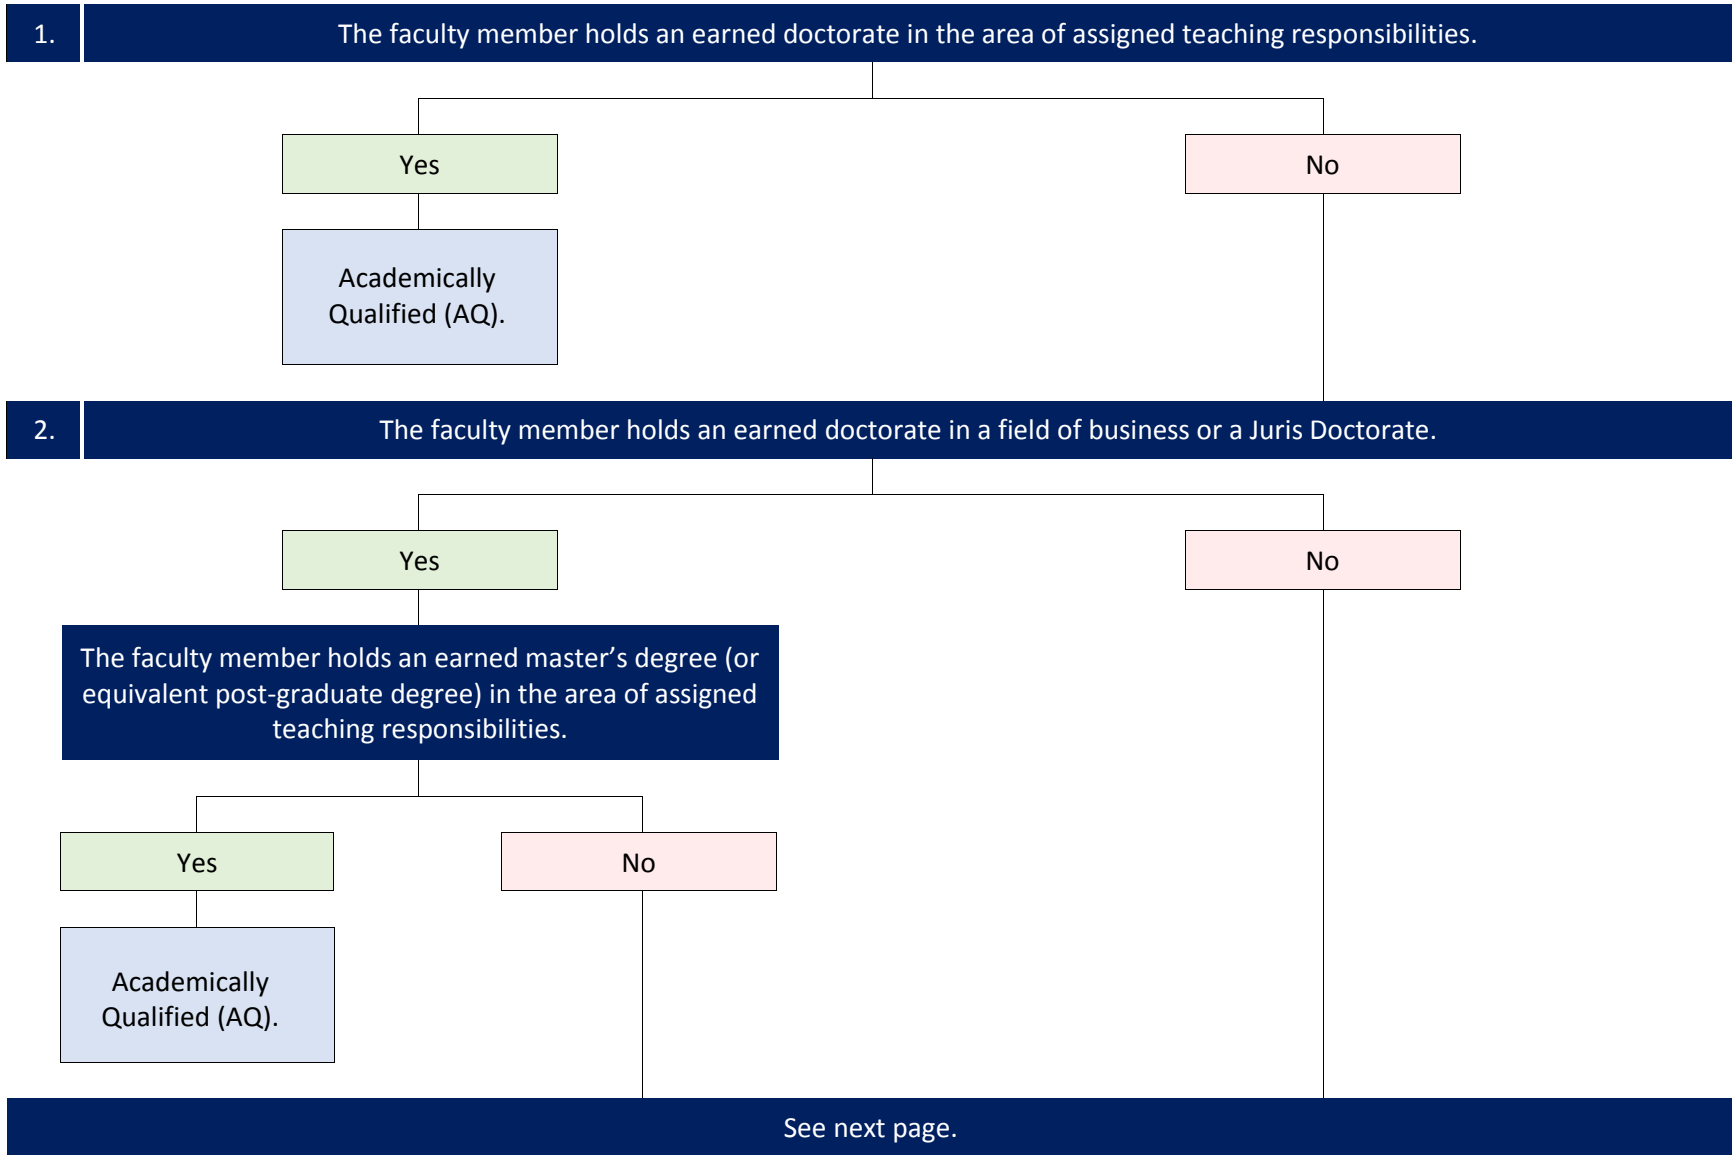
1. The faculty member holds an earned doctorate in the area of assigned teaching responsibilities.

Yes

No

Academically Qualified (AQ).

2. The faculty member holds an earned doctorate in a field of business or a Juris Doctorate.

Yes

No

The faculty member holds an earned master's degree (or equivalent post-graduate degree) in the area of assigned teaching responsibilities.

Yes

No

Academically Qualified (AQ).

See next page.